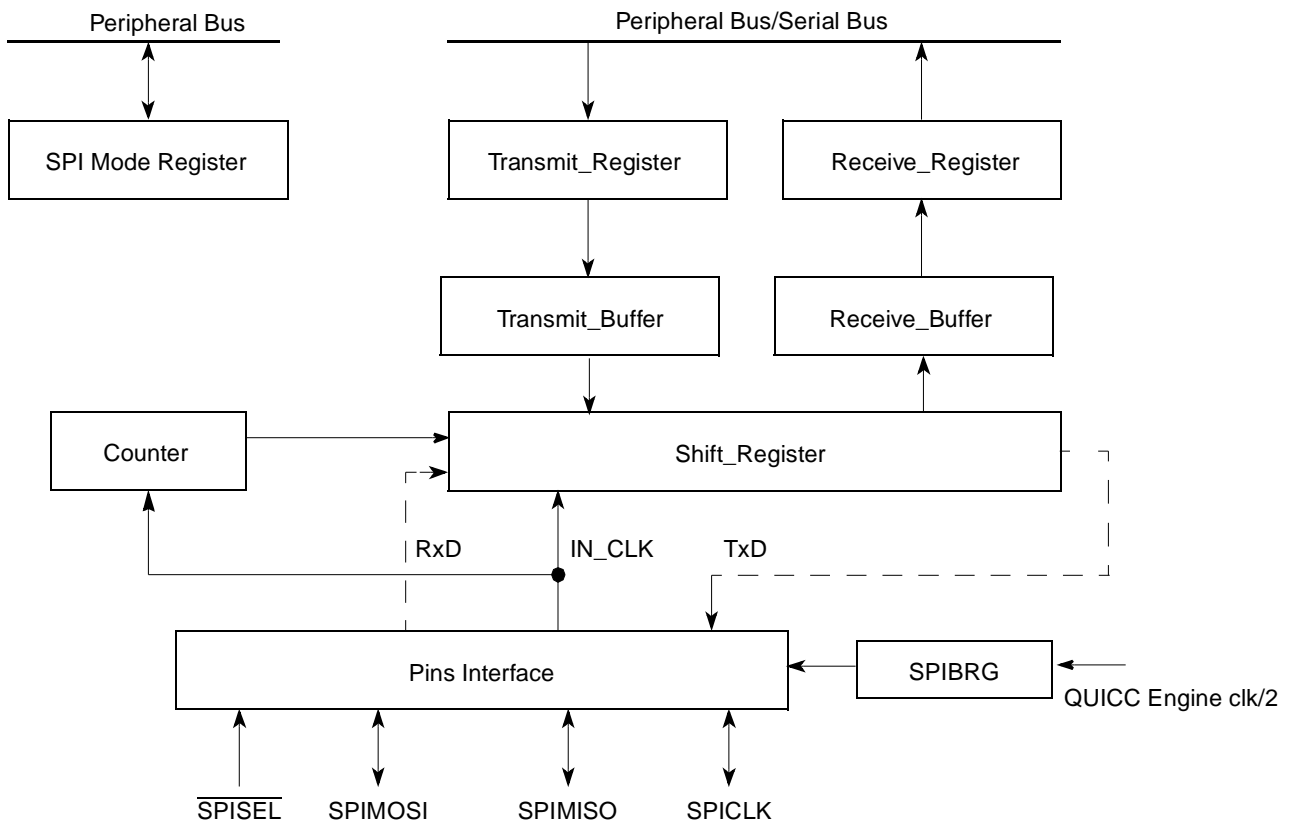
Peripheral Bus

Peripheral Bus/Serial Bus

SPI Mode Register

Transmit_Register

Receive_Register

Transmit_Buffer

Receive_Buffer

Counter

Shift_Register

RxD

IN_CLK

TxD

Pins Interface

SPIBRG

QUICC Engine clk/2

$\overline{\text{SPISEL}}$

SPIMOSI

SPIMISO

SPICLK